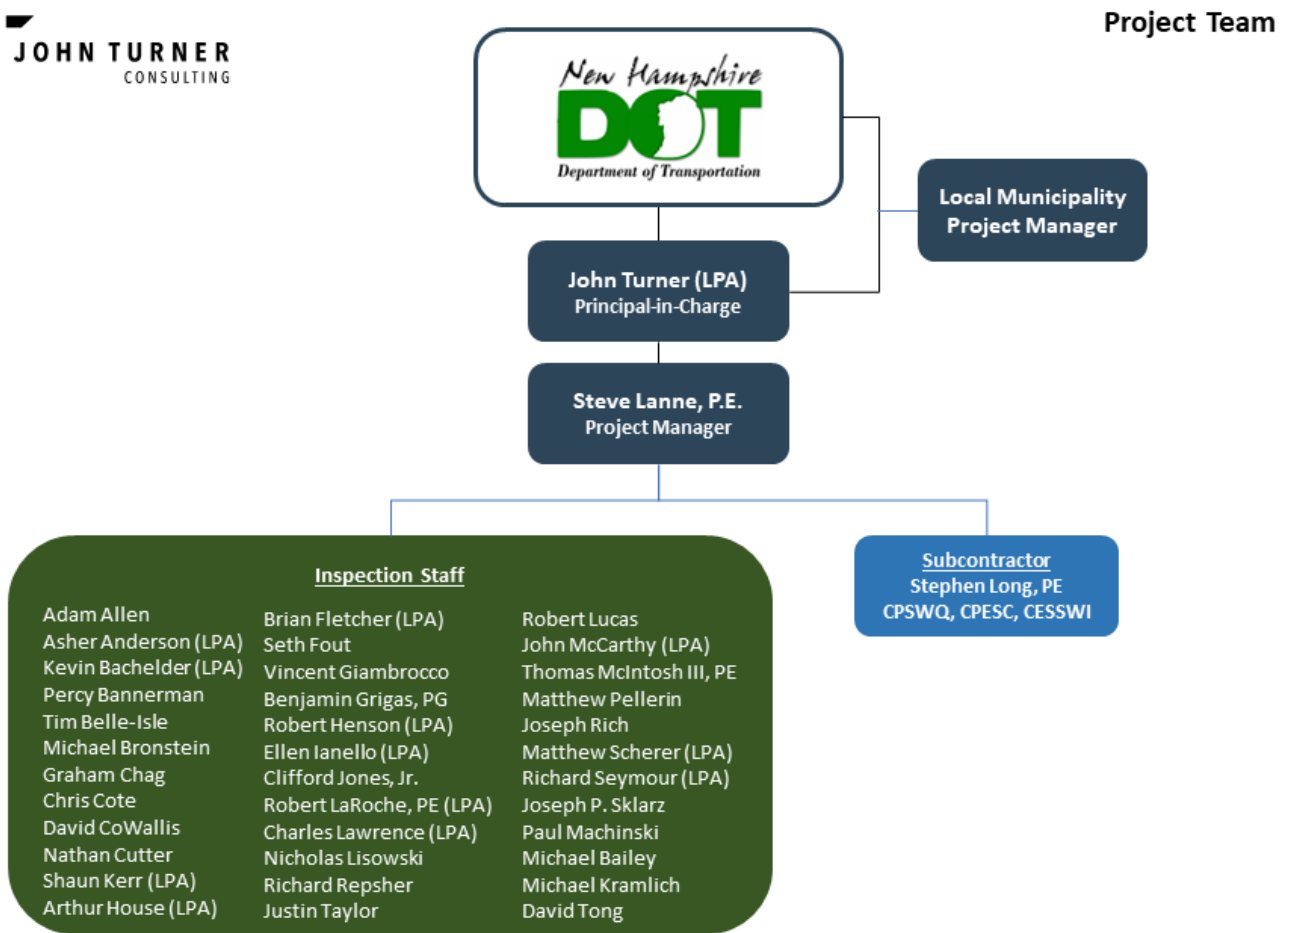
JOHN TURNER
CONSULTING

Project Team

New Hampshire
DOT
Department of Transportation

Local Municipality Project Manager

John Turner (LPA)
Principal-in-Charge

Steve Lanne, P.E.
Project Manager

Inspection Staff

Adam Allen
Asher Anderson (LPA)
Kevin Bachelder (LPA)
Percy Bannerman
Tim Belle-Isle
Michael Bronstein
Graham Chag
Chris Cote
David CoWallis
Nathan Cutter
Shaun Kerr (LPA)
Arthur House (LPA)

Brian Fletcher (LPA)
Seth Fout
Vincent Giambrocco
Benjamin Grigas, PG
Robert Henson (LPA)
Ellen Ianello (LPA)
Clifford Jones, Jr.
Robert LaRoche, PE (LPA)
Charles Lawrence (LPA)
Nicholas Lisowski
Richard Repsher
Justin Taylor

Robert Lucas
John McCarthy (LPA)
Thomas McIntosh III, PE
Matthew Pellerin
Joseph Rich
Matthew Scherer (LPA)
Richard Seymour (LPA)
Joseph P. Sklarz
Paul Machinski
Michael Bailey
Michael Kramlich
David Tong

Subcontractor
Stephen Long, PE
CPSWQ, CPESC, CESSWI